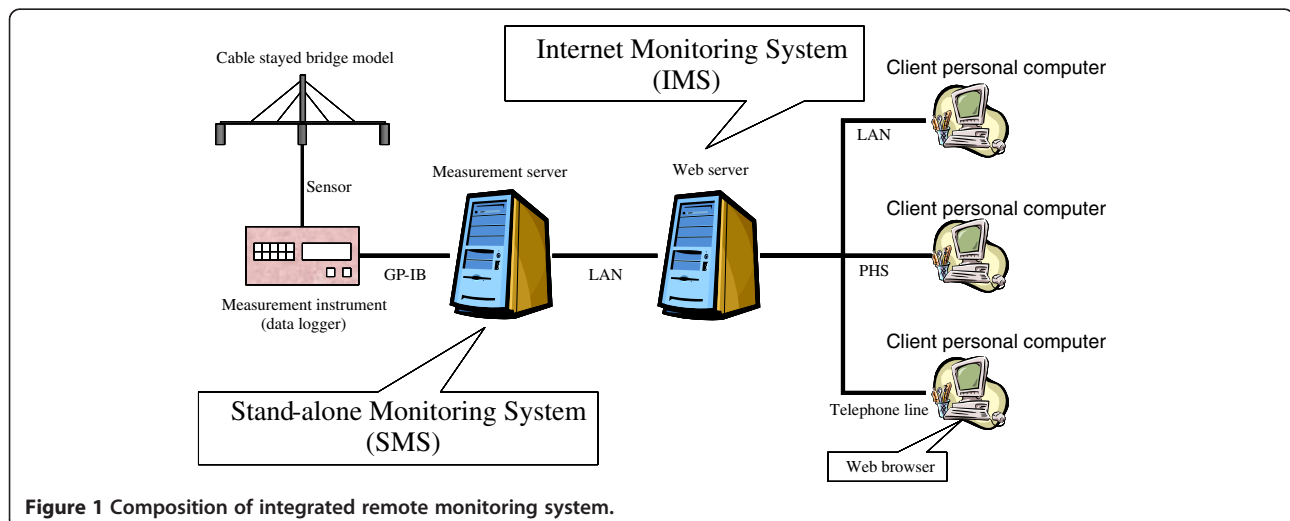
Internet Monitoring System
(IMS)

Cable stayed bridge model

Client personal computer

LAN

Sensor

Measurement server

Web server

Client personal computer

GP-IB

LAN

PHS

Measurement instrument
(data logger)

Client personal computer

Stand-alone Monitoring System
(SMS)

Telephone line

Web browser

Figure 1 Composition of integrated remote monitoring system.